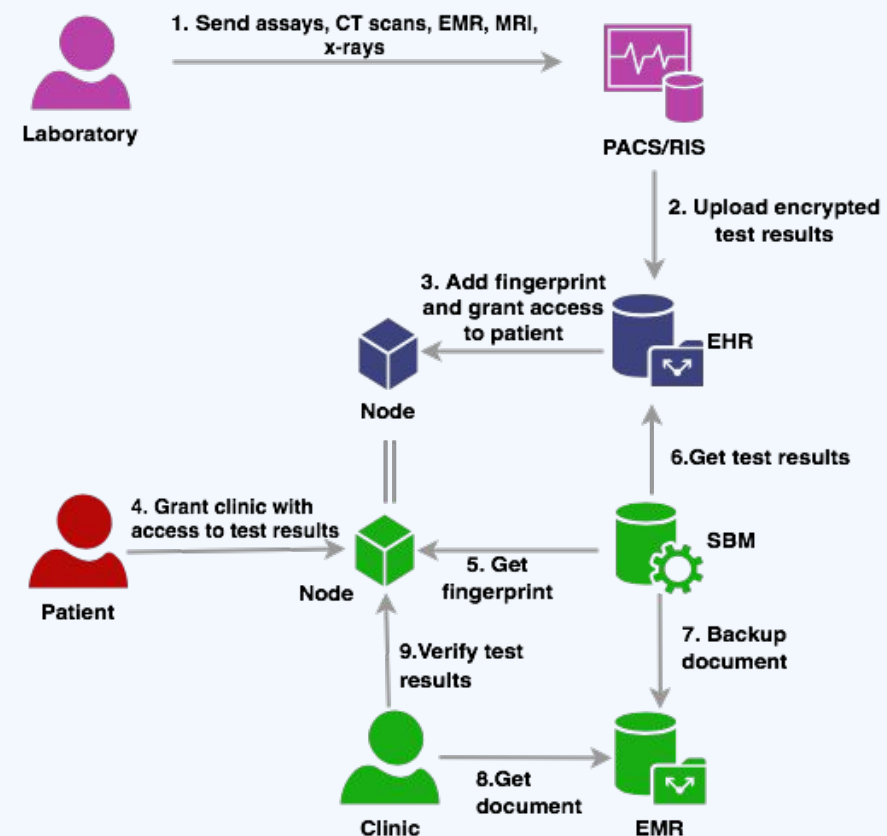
1. Send assays, CT scans, EMR, MRI, x-rays

Laboratory

PACS/RIS

2. Upload encrypted test results

3. Add fingerprint and grant access to patient

EHR

Node

6.Get test results

4. Grant clinic with access to test results

SBM

Patient

Node

5. Get fingerprint

7. Backup document

9.Verify test results

8.Get document

Clinic

EMR